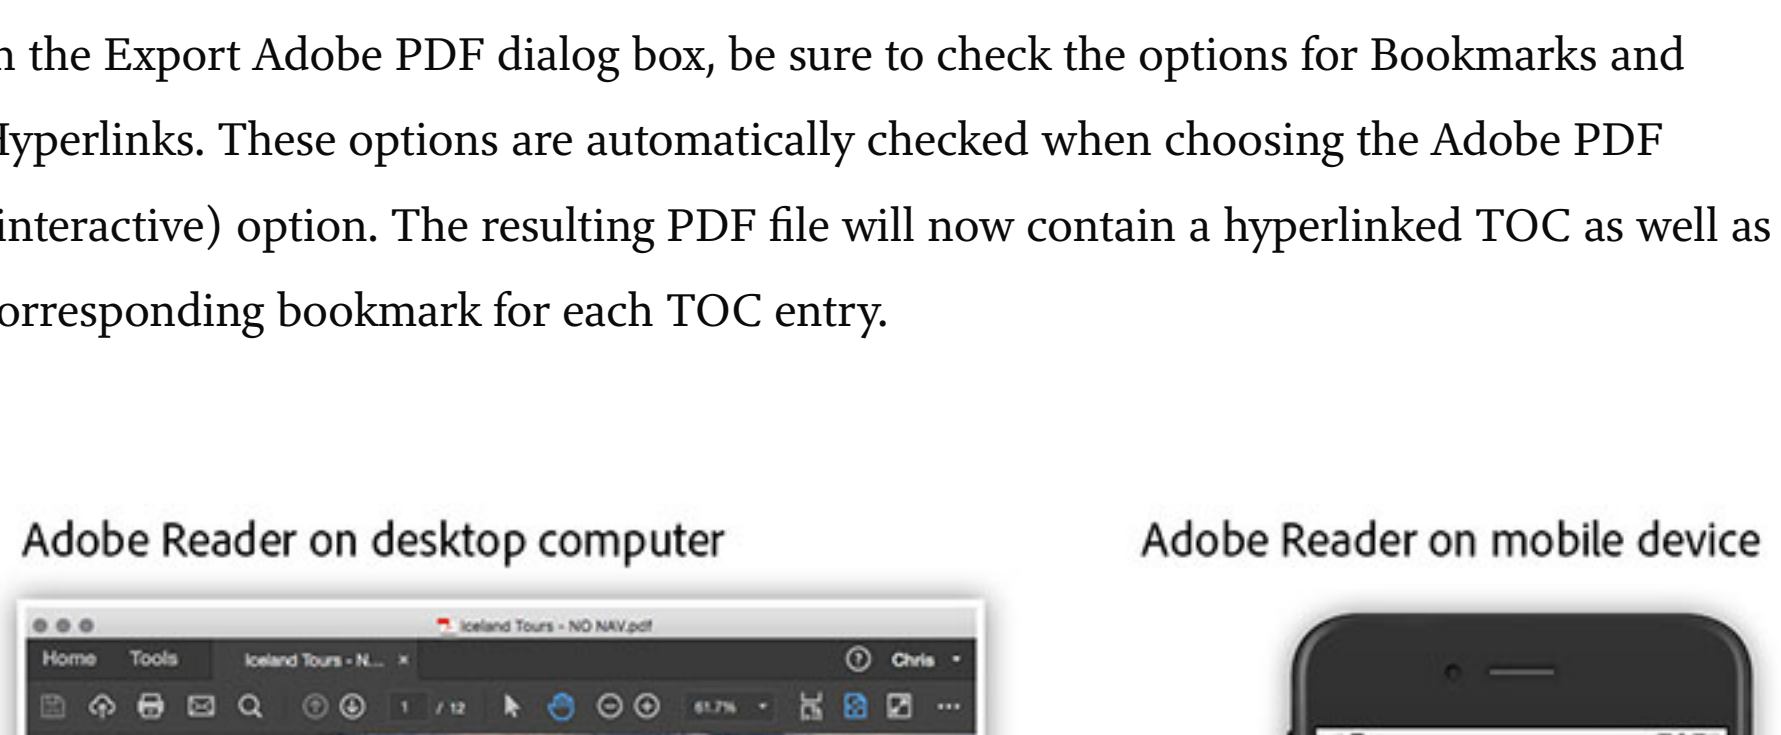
n the Export Adobe PDF dialog box, be sure to check the options for Bookmarks and Hyperlinks. These options are automatically checked when choosing the Adobe PDF (interactive) option. The resulting PDF file will now contain a hyperlinked TOC as well as orresponding bookmark for each TOC entry.

Adobe Reader on desktop computer

Adobe Reader on mobile device

Iceland Tours - NO NAV.pdf

Home Tools Iceland Tours - N... ×

Chris

1 / 12

61.7%